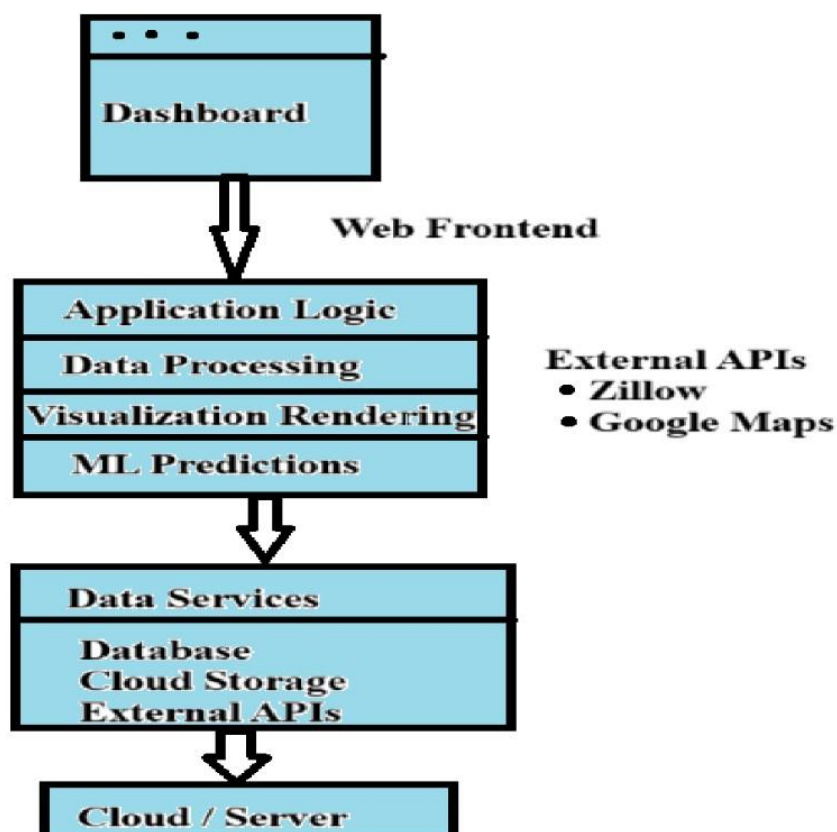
• • •

Dashboard

Web Frontend

Application Logic
Data Processing
Visualization Rendering
ML Predictions

External APIs
• Zillow
• Google Maps

Data Services

Database
Cloud Storage
External APIs

Cloud / Server